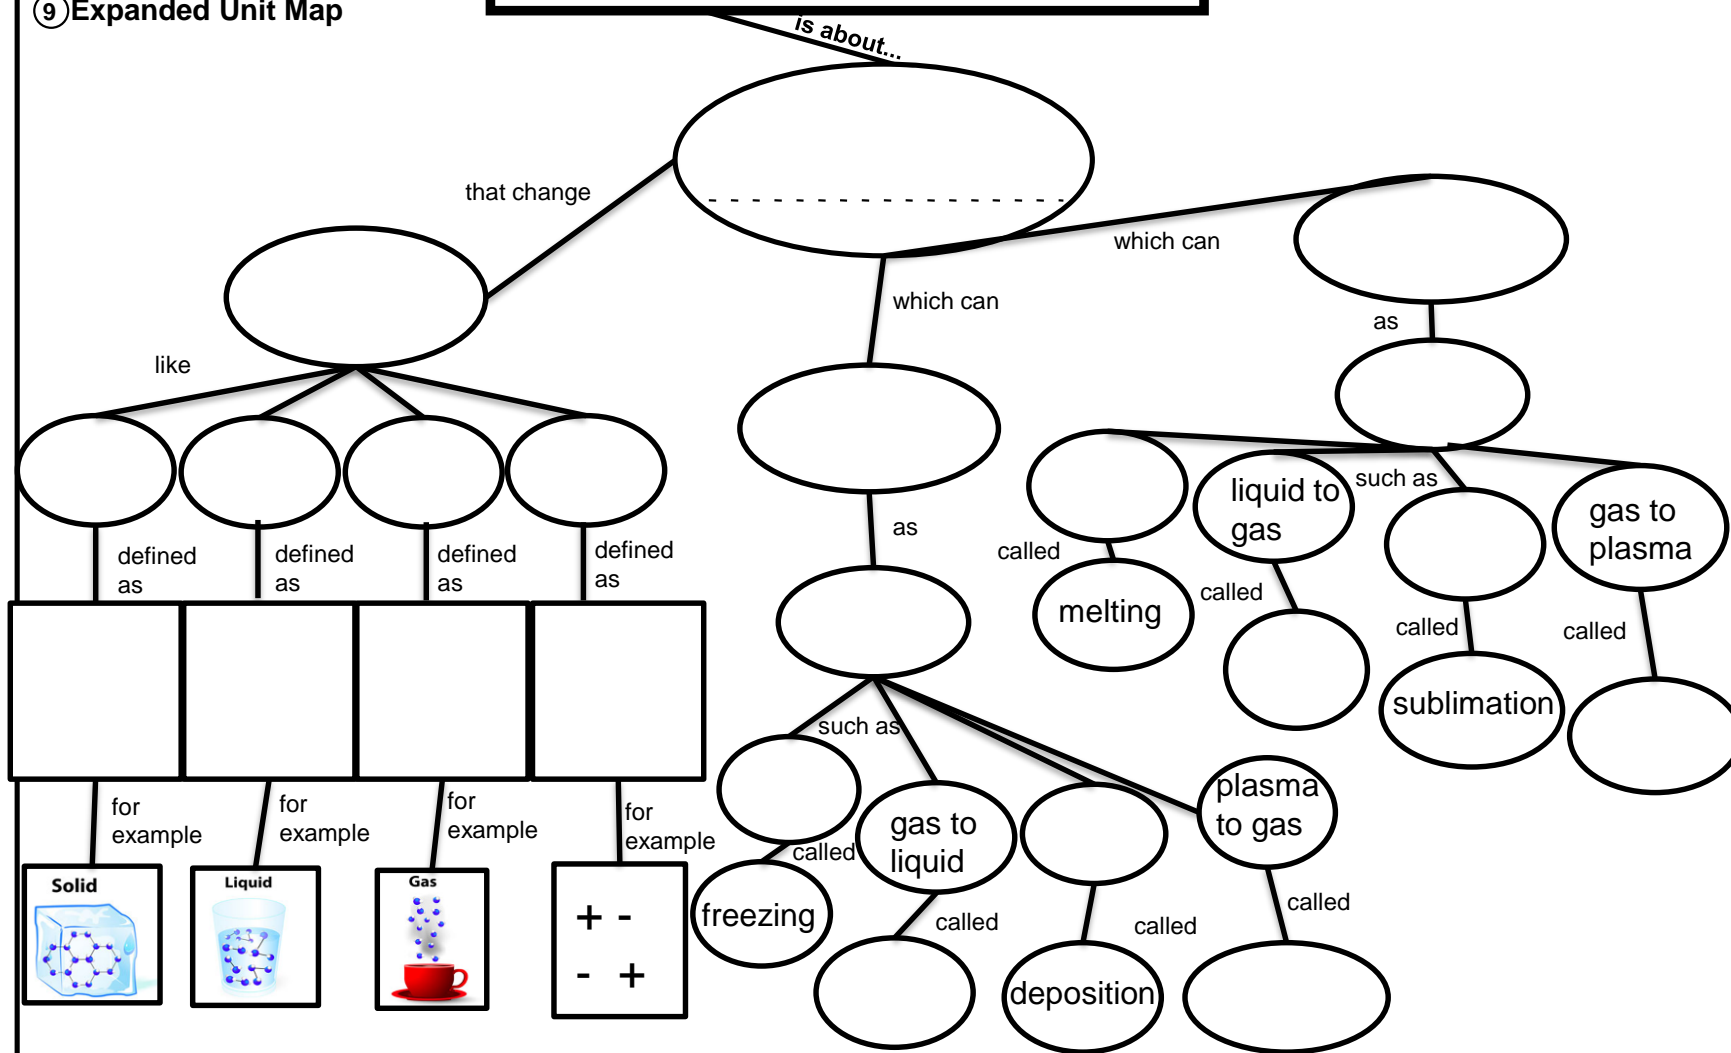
9 Expanded Unit Map

is about...

that change

which can

which can

like

as

as

defined as

defined as

defined as

defined as

called

liquid to gas

such as

gas to plasma

melting

called

called

called

sublimation

such as

for example

for example

for example

for example

called

gas to liquid

plasma to gas

Solid

Liquid

Gas

+ -

- +

freezing

called

called

called

deposition